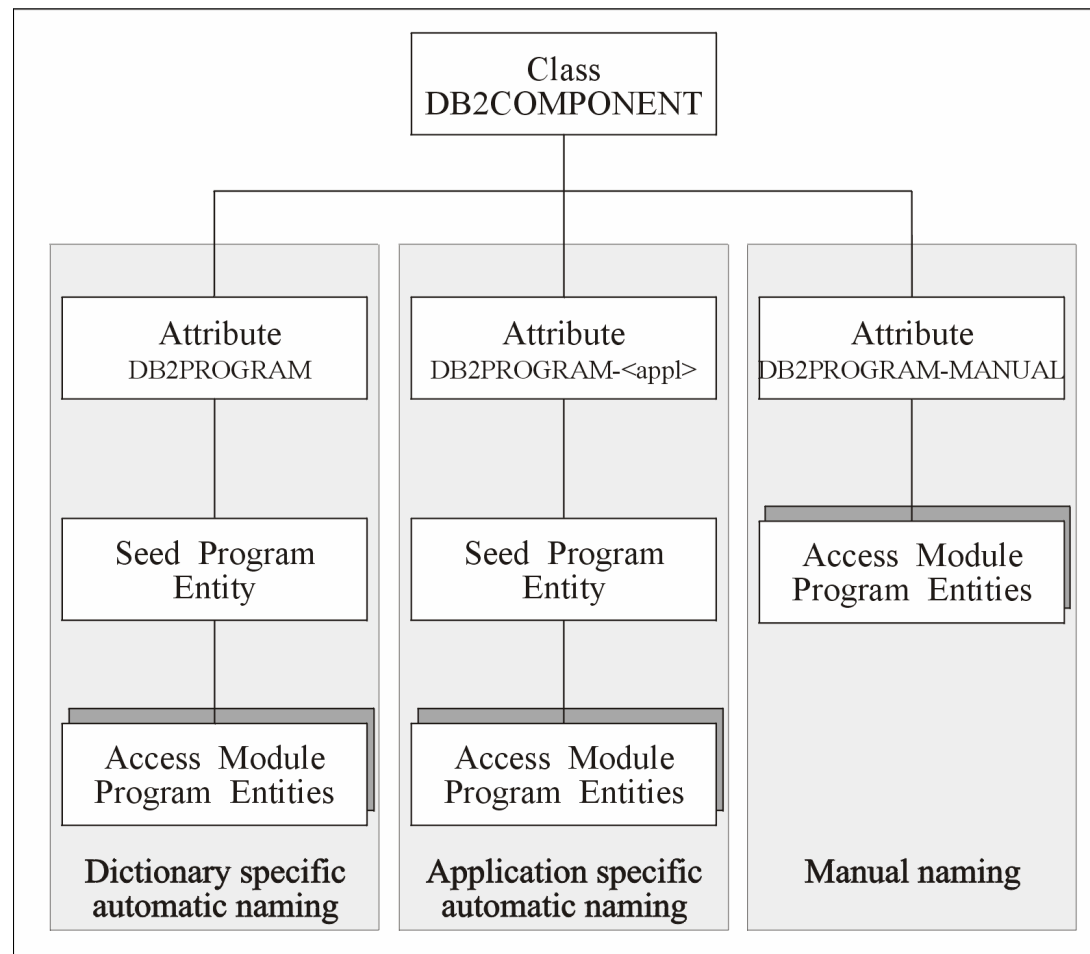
Class
DB2COMPONENT

Attribute
DB2PROGRAM

Seed Program
Entity

Access Module
Program Entities

Dictionary specific
automatic naming

Attribute
DB2PROGRAM-<appl>

Seed Program
Entity

Access Module
Program Entities

Application specific
automatic naming

Attribute
DB2PROGRAM-MANUAL

Access Module
Program Entities

Manual naming